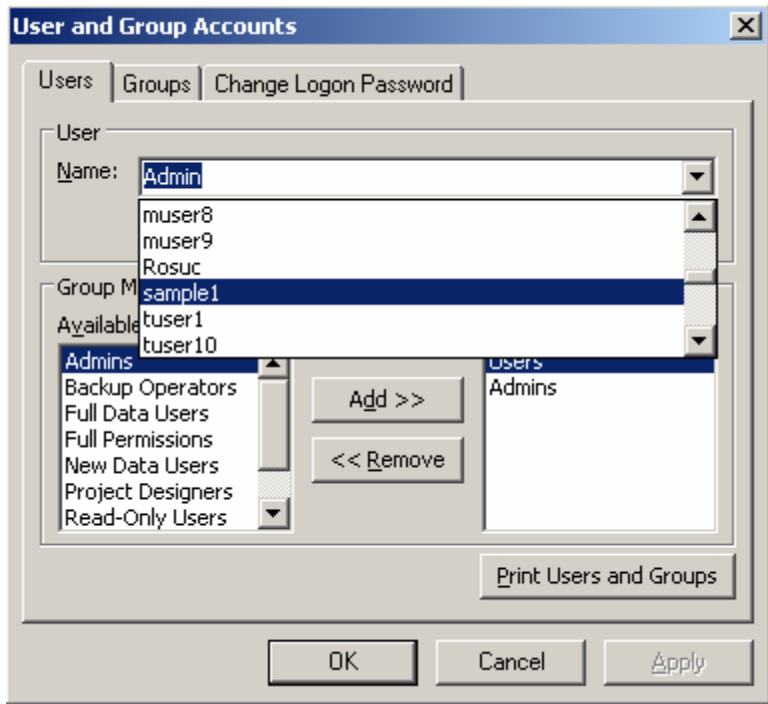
User and Group Accounts

Users | Groups | Change Logon Password

User

Name: Admin

muser8
muser9
Rosuc
sample1
tuser1
tuser10

Group M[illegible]

Available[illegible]

Admins
Backup Operators
Full Data Users
Full Permissions
New Data Users
Project Designers
Read-Only Users

Add >>

<< Remove

Users
Admins

Print Users and Groups

OK

Cancel

Apply